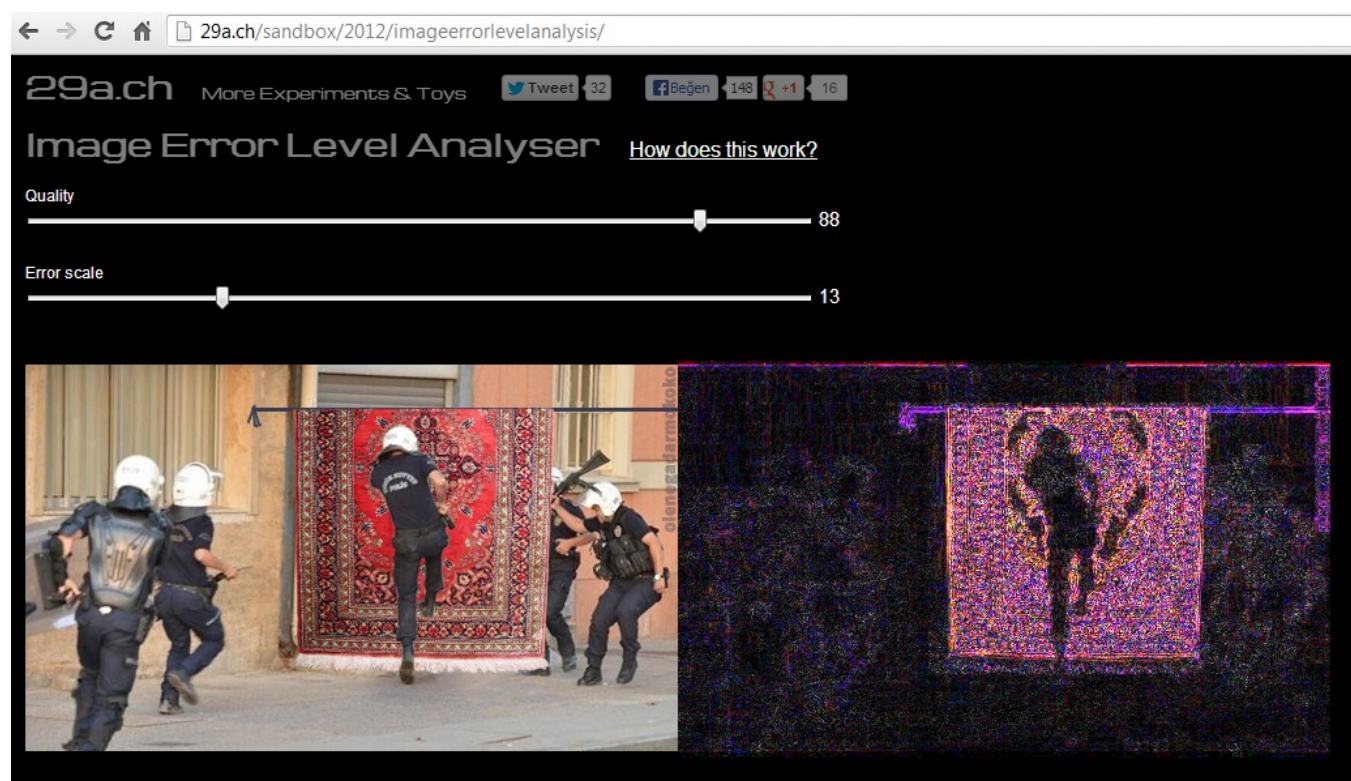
29a.ch/sandbox/2012/imageerrorlevelanalysis/

29a.ch More Experiments & Toys Tweet 32 Beğen 148 +1 16

Image Error Level Analyser How does this work?

Quality
88

Error scale
13

POLIS

olenezadarmokoko